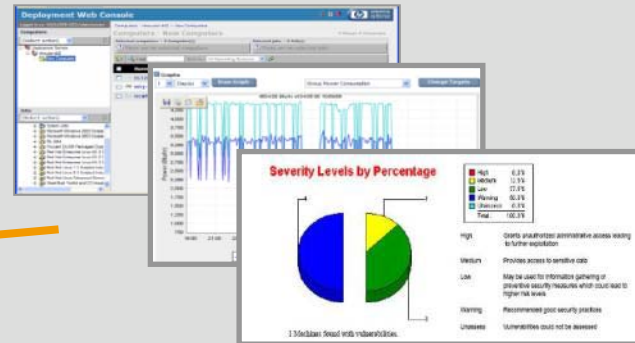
Deployment Web Console

Computers - New Computers

Graphs

Draw Graph

Group Power Consumption

Change Targets

Severity Levels by Percentage

| | | |
|---|---|---|
| | High | 0.0% |
| | Medium | 12.5% |
| | Low | 37.5% |
| | Warning | 50.0% |
| | Unassess | 0.0% |
| | Total | 100.0% |

High — Grants unauthorized administrative access leading to further exploitation

Medium — Provides access to sensitive data

Low — May be used for information gathering or preventive security measures which could lead to higher risk levels

Warning — Recommended good security practices

Unassess — Vulnerabilities could not be assessed

1 Machines found with vulnerabilities.